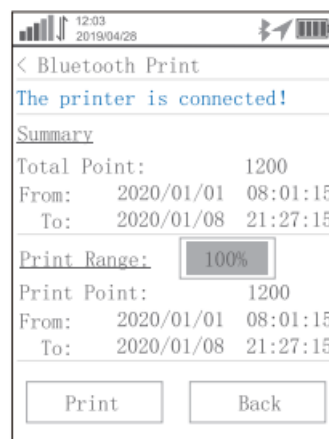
12:03
2019/04/28

< Bluetooth Print

The printer is connected!

Summary

Total Point: 1200

From: 2020/01/01 08:01:15

To: 2020/01/08 21:27:15

Print Range: 100%

Print Point: 1200

From: 2020/01/01 08:01:15

To: 2020/01/08 21:27:15

Print

Back